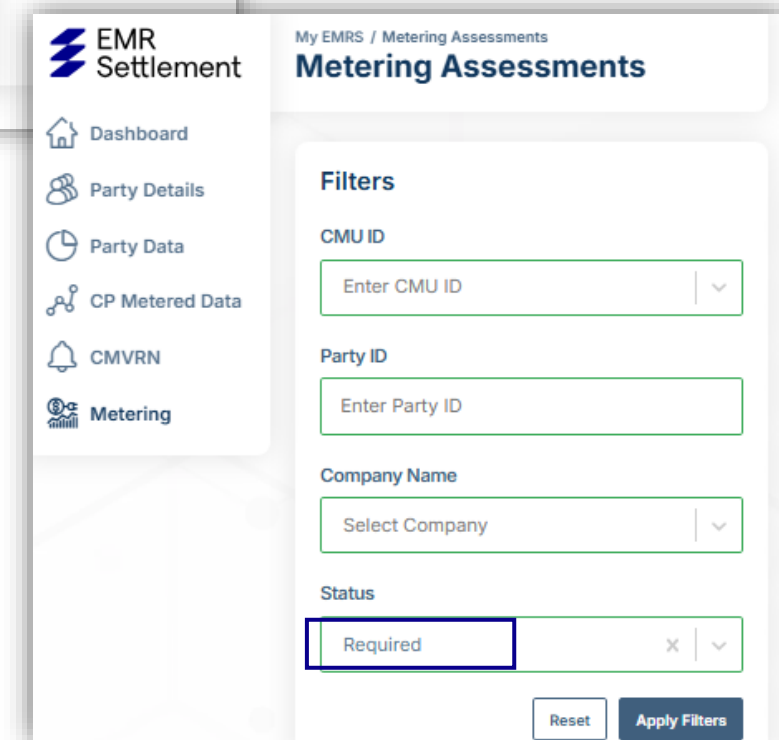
EMR Settlement

Dashboard

Party Details

Party Data

CP Metered Data

CMVRN

Metering

My EMRS / Metering Assessments

Metering Assessments

Filters

CMU ID

Enter CMU ID

Party ID

Enter Party ID

Company Name

Select Company

Status

Required

Reset

Apply Filters